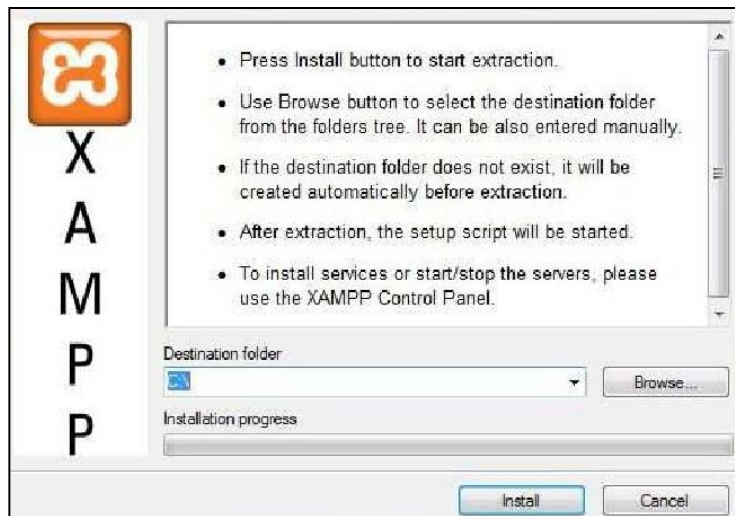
X
A
M
P
P

• Press Install button to start extraction.

• Use Browse button to select the destination folder from the folders tree. It can be also entered manually.

• If the destination folder does not exist, it will be created automatically before extraction.

• After extraction, the setup script will be started.

• To install services or start/stop the servers, please use the XAMPP Control Panel.

Destination folder

C:\

Browse...

Installation progress

Install

Cancel